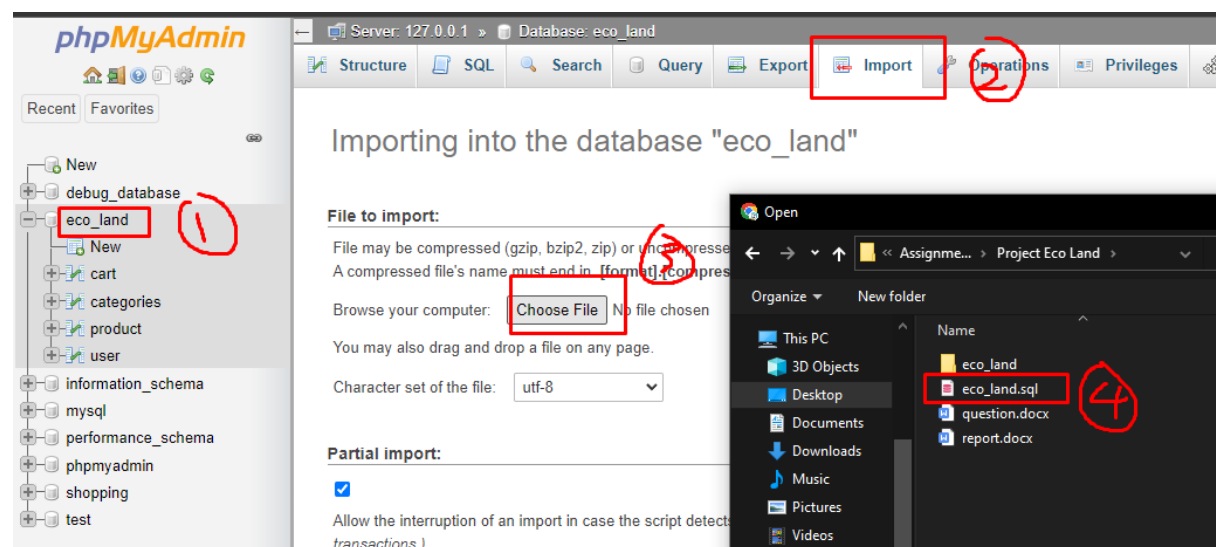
phpMyAdmin

Recent Favorites

New
debug_database
eco_land
New
cart
categories
product
user
information_schema
mysql
performance_schema
phpmyadmin
shopping
test

Server: 127.0.0.1 » Database: eco_land

Structure SQL Search Query Export Import Operations Privileges

Importing into the database "eco_land"

File to import:

File may be compressed (gzip, bzip2, zip) or unc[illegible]
A compressed file's name must end in .[format].[compres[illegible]

Browse your computer: Choose File No file chosen

You may also drag and drop a file on any page.

Character set of the file: utf-8

Partial import:

Allow the interruption of an import in case the script detect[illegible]
transactions.)

Open

« Assignme... › Project Eco Land ›

Organize ▾ New folder

This PC
3D Objects
Desktop
Documents
Downloads
Music
Pictures
Videos

Name
eco_land
eco_land.sql
question.docx
report.docx

1
2
3
4